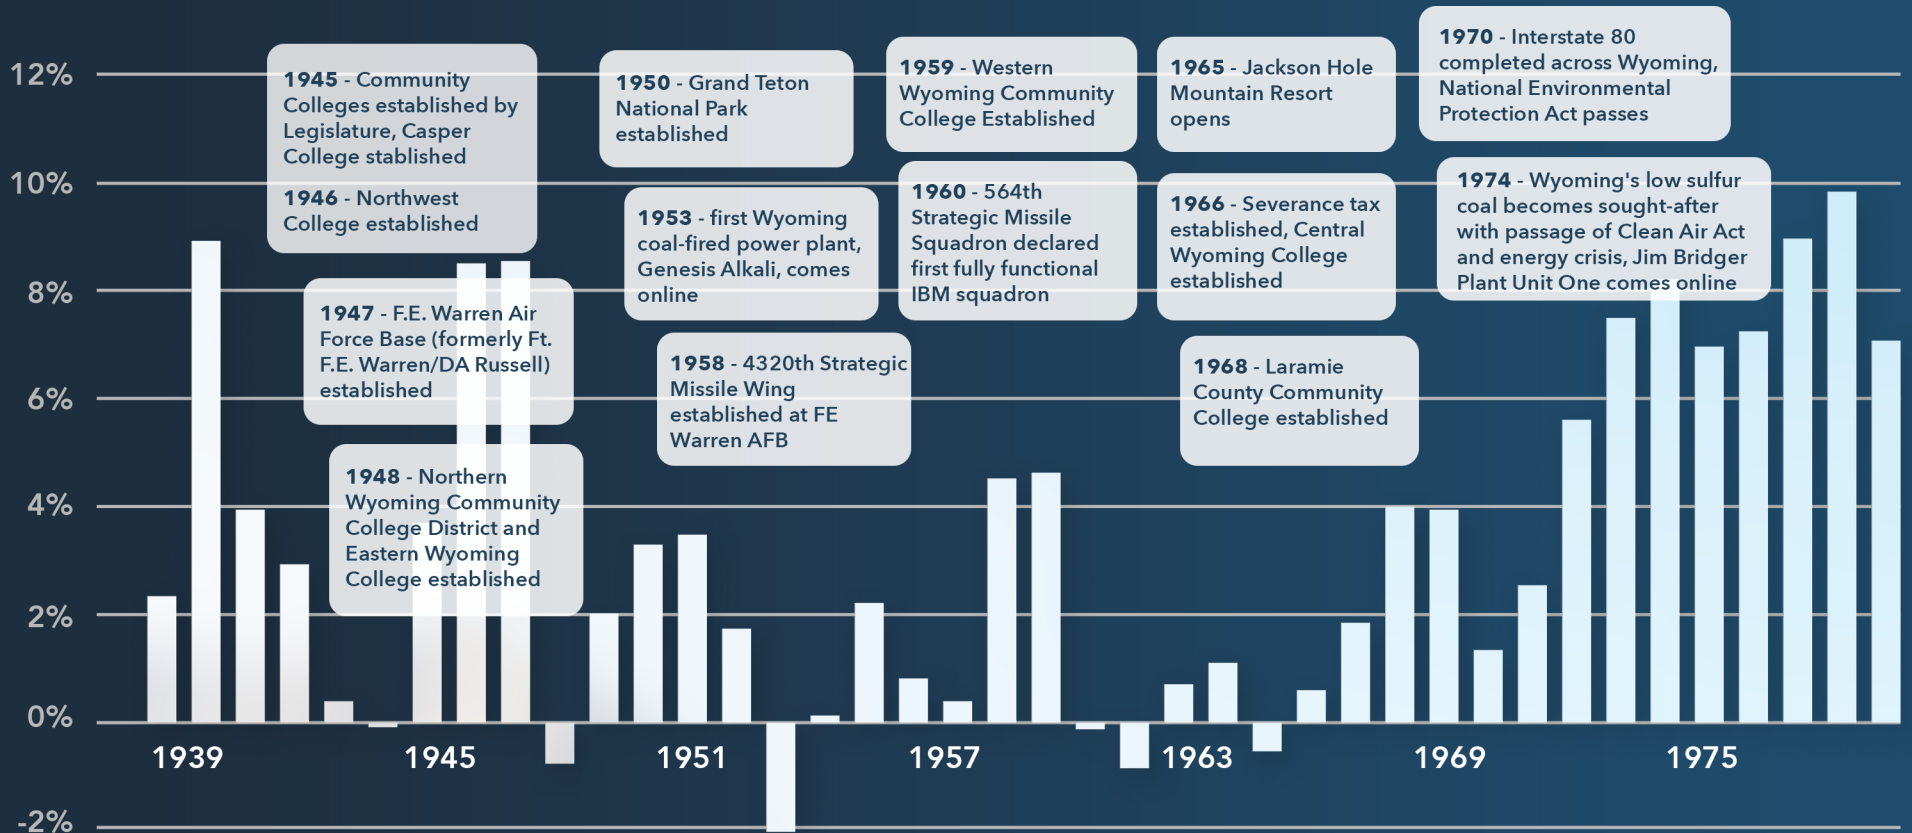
12%

10%

8%

6%

4%

2%

0%

-2%

1939

1945

1951

1957

1963

1969

1975

**1945** - Community Colleges established by Legislature, Casper College stablished

**1946** - Northwest College established

**1947** - F.E. Warren Air Force Base (formerly Ft. F.E. Warren/DA Russell) established

**1948** - Northern Wyoming Community College District and Eastern Wyoming College established

**1950** - Grand Teton National Park established

**1953** - first Wyoming coal-fired power plant, Genesis Alkali, comes online

**1958** - 4320th Strategic Missile Wing established at FE Warren AFB

**1959** - Western Wyoming Community College Established

**1960** - 564th Strategic Missile Squadron declared first fully functional IBM squadron

**1965** - Jackson Hole Mountain Resort opens

**1966** - Severance tax established, Central Wyoming College established

**1968** - Laramie County Community College established

**1970** - Interstate 80 completed across Wyoming, National Environmental Protection Act passes

**1974** - Wyoming's low sulfur coal becomes sought-after with passage of Clean Air Act and energy crisis, Jim Bridger Plant Unit One comes online